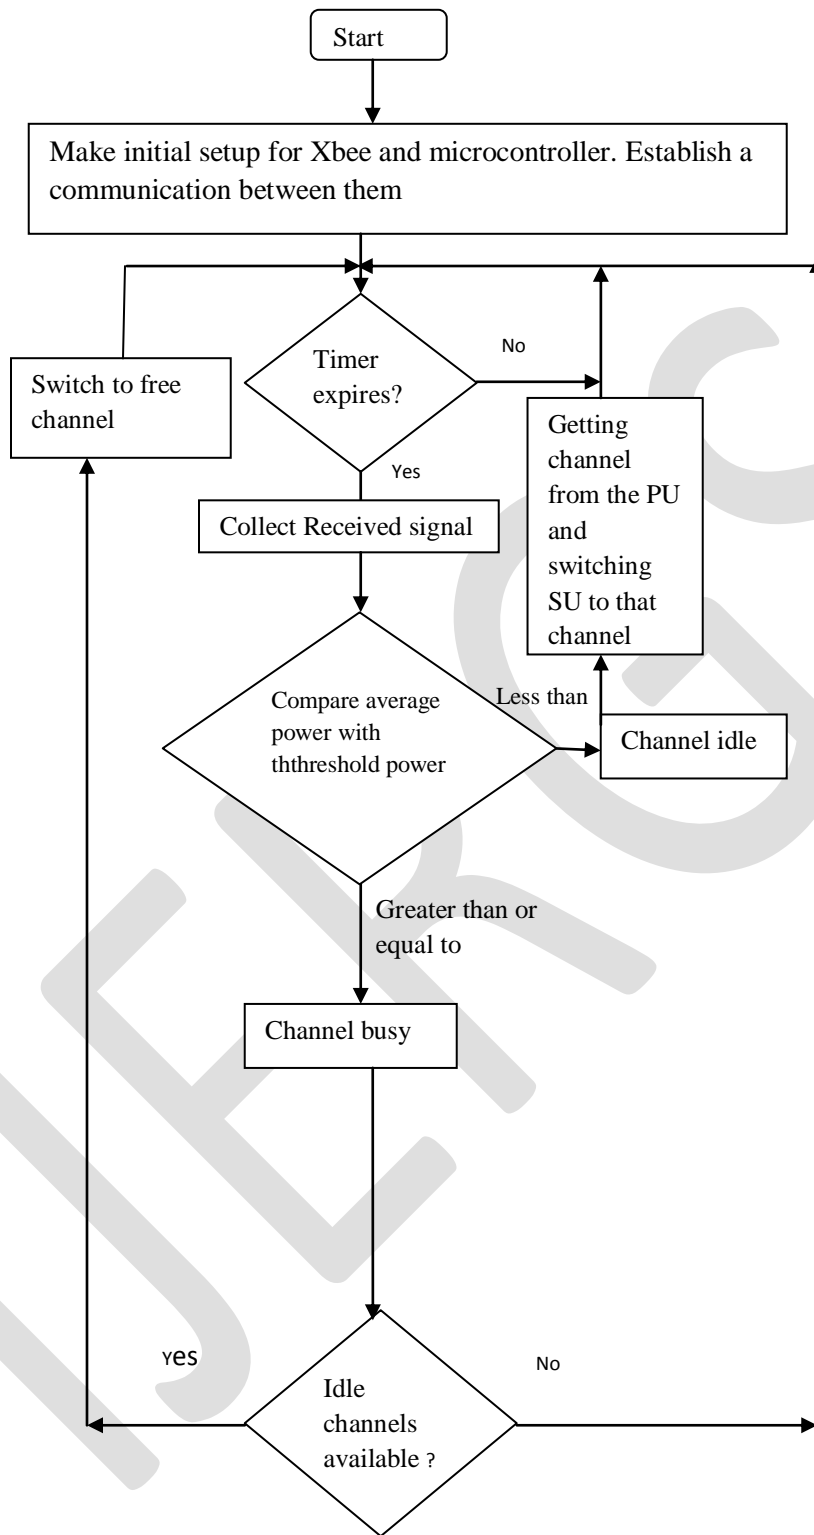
Start

Make initial setup for Xbee and microcontroller. Establish a communication between them

Switch to free channel

Timer expires?

No

Yes

Getting channel from the PU and switching SU to that channel

Collect Received signal

Compare average power with ththreshold power

Less than

Channel idle

Greater than or equal to

Channel busy

Yes

Idle channels available ?

No